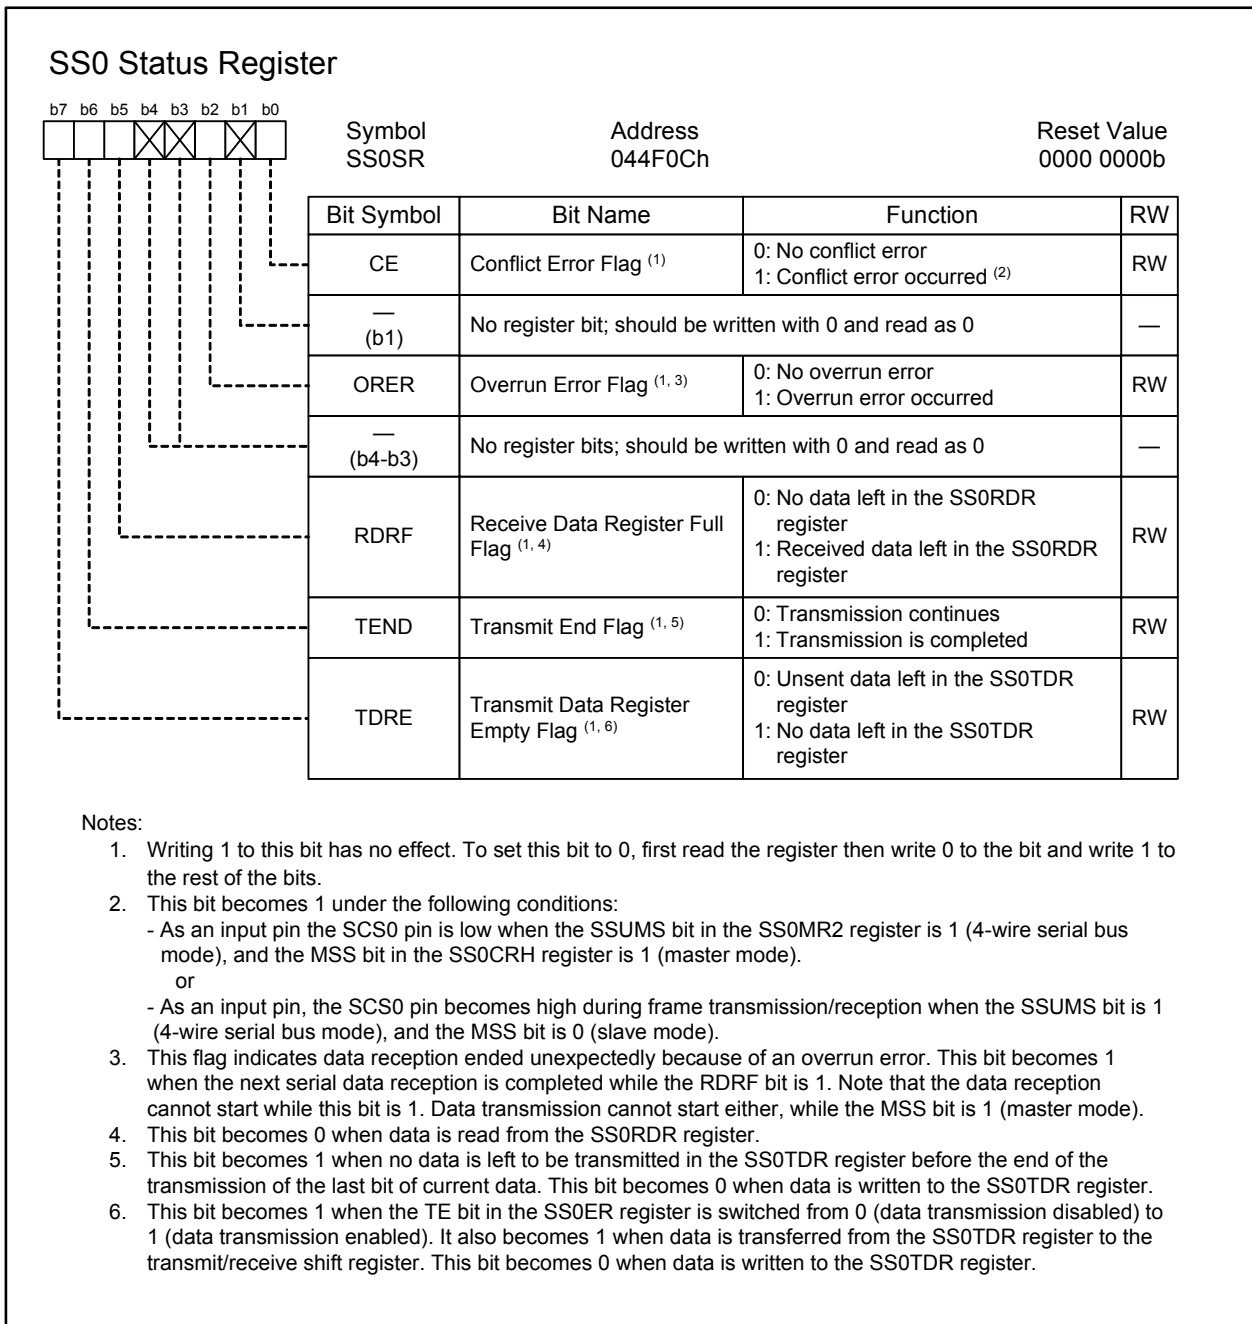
SS0 Status Register

b7 b6 b5 b4 b3 b2 b1 b0

Symbol
SS0SR

Address
044F0Ch

Reset Value
0000 0000b

| Bit Symbol | Bit Name | Function | RW |
|---|---|---|---|
| CE | Conflict Error Flag $^{(1)}$ | 0: No conflict error<br>1: Conflict error occurred $^{(2)}$ | RW |
| — (b1) | No register bit; should be written with 0 and read as 0 | | — |
| ORER | Overrun Error Flag $^{(1, 3)}$ | 0: No overrun error<br>1: Overrun error occurred | RW |
| — (b4-b3) | No register bits; should be written with 0 and read as 0 | | — |
| RDRF | Receive Data Register Full Flag $^{(1, 4)}$ | 0: No data left in the SS0RDR register<br>1: Received data left in the SS0RDR register | RW |
| TEND | Transmit End Flag $^{(1, 5)}$ | 0: Transmission continues<br>1: Transmission is completed | RW |
| TDRE | Transmit Data Register Empty Flag $^{(1, 6)}$ | 0: Unsent data left in the SS0TDR register<br>1: No data left in the SS0TDR register | RW |

Notes:
1. Writing 1 to this bit has no effect. To set this bit to 0, first read the register then write 0 to the bit and write 1 to the rest of the bits.
2. This bit becomes 1 under the following conditions:
- As an input pin the SCS0 pin is low when the SSUMS bit in the SS0MR2 register is 1 (4-wire serial bus mode), and the MSS bit in the SS0CRH register is 1 (master mode).
or
- As an input pin, the SCS0 pin becomes high during frame transmission/reception when the SSUMS bit is 1 (4-wire serial bus mode), and the MSS bit is 0 (slave mode).
3. This flag indicates data reception ended unexpectedly because of an overrun error. This bit becomes 1 when the next serial data reception is completed while the RDRF bit is 1. Note that the data reception cannot start while this bit is 1. Data transmission cannot start either, while the MSS bit is 1 (master mode).
4. This bit becomes 0 when data is read from the SS0RDR register.
5. This bit becomes 1 when no data is left to be transmitted in the SS0TDR register before the end of the transmission of the last bit of current data. This bit becomes 0 when data is written to the SS0TDR register.
6. This bit becomes 1 when the TE bit in the SS0ER register is switched from 0 (data transmission disabled) to 1 (data transmission enabled). It also becomes 1 when data is transferred from the SS0TDR register to the transmit/receive shift register. This bit becomes 0 when data is written to the SS0TDR register.